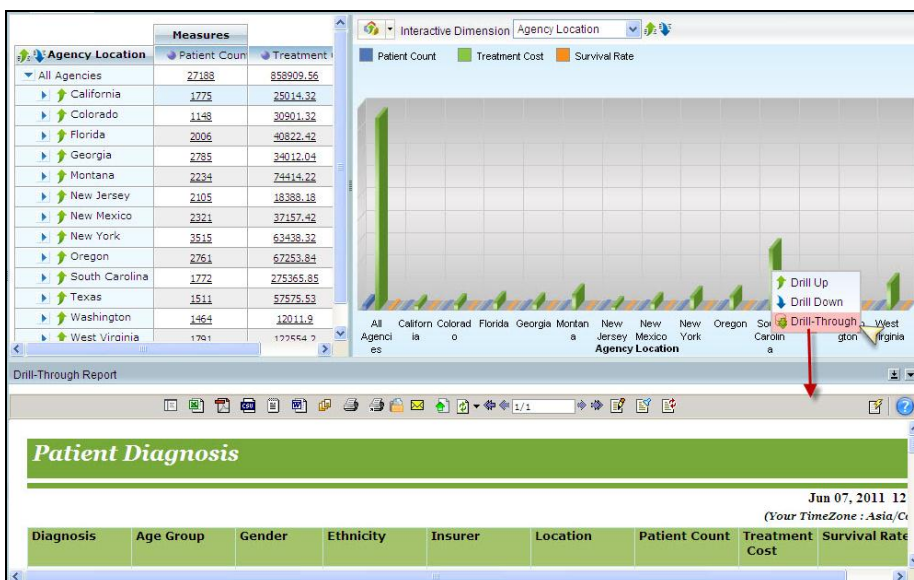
| Agency Location | Measures: Patient Coun | Treatment |
|---|---|---|
| All Agencies | 27188 | 858909.56 |
| California | 1775 | 25014.32 |
| Colorado | 1148 | 30901.32 |
| Florida | 2006 | 40822.42 |
| Georgia | 2785 | 34012.04 |
| Montana | 2234 | 74414.22 |
| New Jersey | 2105 | 18388.18 |
| New Mexico | 2321 | 37157.42 |
| New York | 3515 | 63438.32 |
| Oregon | 2761 | 67253.84 |
| South Carolina | 1772 | 275365.85 |
| Texas | 1511 | 57575.53 |
| Washington | 1464 | 12011.9 |
| West Virginia | 1791 | 122554.2 |

Interactive Dimension Agency Location

Patient Count Treatment Cost Survival Rate

All Agencies California Colorado Florida Georgia Montana New Jersey New Mexico New York Oregon South Carolina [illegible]gton West Virginia

Agency Location

Drill Up
Drill Down
Drill-Through

Drill-Through Report

1/1

Patient Diagnosis

Jun 07, 2011 12

(Your TimeZone : Asia/C

| Diagnosis | Age Group | Gender | Ethnicity | Insurer | Location | Patient Count | Treatment Cost | Survival Rate |
|---|---|---|---|---|---|---|---|---|